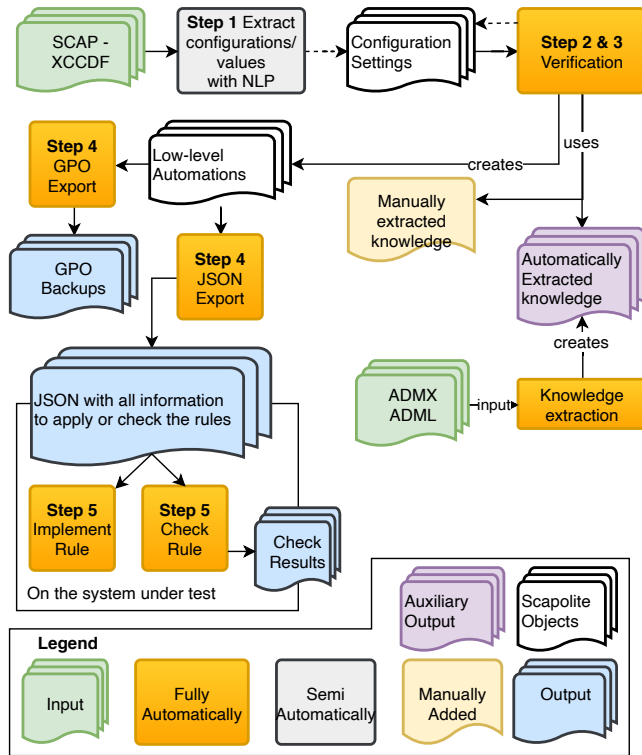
SCAP - XCCDF

**Step 1** Extract configurations/ values with NLP

Configuration Settings

**Step 2 & 3** Verification

uses

creates

**Step 4** GPO Export

Low-level Automations

Manually extracted knowledge

Automatically Extracted knowledge

GPO Backups

**Step 4** JSON Export

creates

ADMX ADML

input

Knowledge extraction

JSON with all information to apply or check the rules

**Step 5** Implement Rule

**Step 5** Check Rule

Check Results

On the system under test

Auxiliary Output

Scapolite Objects

**Legend**

Input

Fully Automatically

Semi Automatically

Manually Added

Output